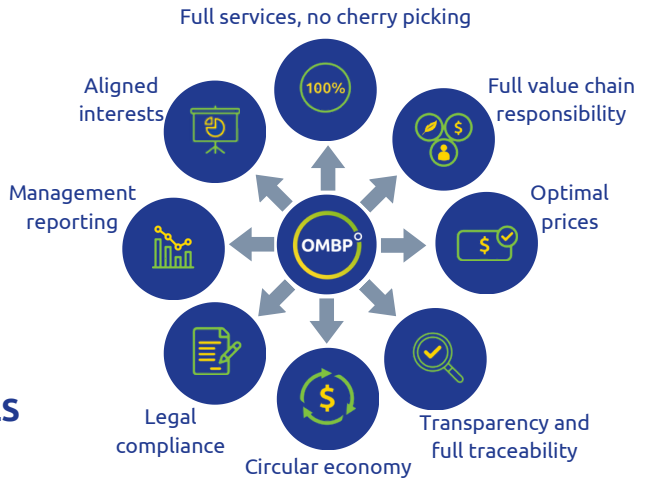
Full services, no cherry picking

100%

Aligned interests

Full value chain responsibility

Management reporting

OMBP

Optimal prices

$

Legal compliance

$

Circular economy

Transparency and full traceability

s